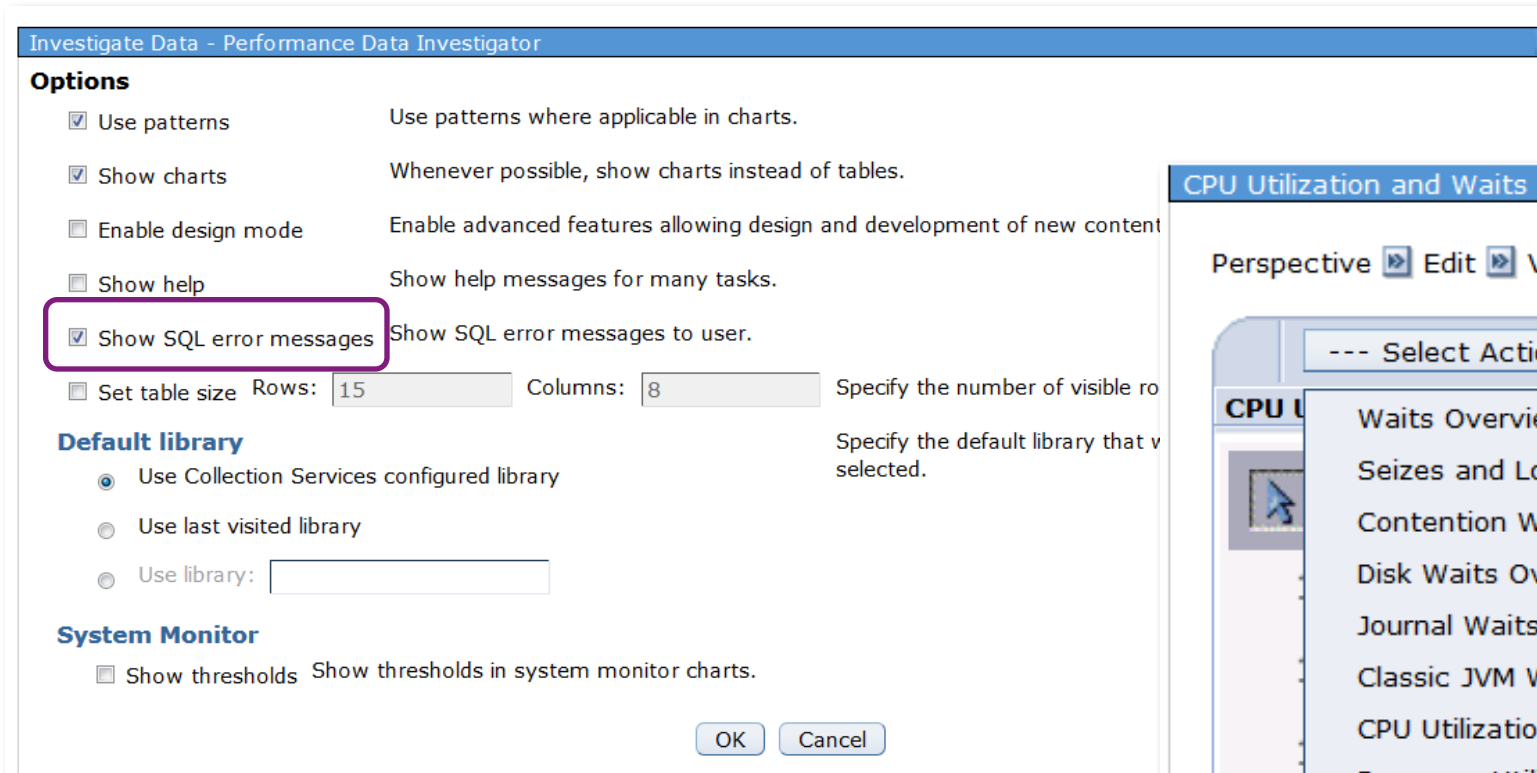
Investigate Data - Performance Data Investigator

Options

Use patterns — Use patterns where applicable in charts.

Show charts — Whenever possible, show charts instead of tables.

Enable design mode — Enable advanced features allowing design and development of new content

Show help — Show help messages for many tasks.

Show SQL error messages — Show SQL error messages to user.

Set table size Rows: 15 Columns: 8 — Specify the number of visible ro

Default library

Specify the default library that w selected.

Use Collection Services configured library

Use last visited library

Use library:

System Monitor

Show thresholds — Show thresholds in system monitor charts.

OK Cancel

CPU Utilization and Waits

Perspective Edit V

--- Select Actio

CPU U

Waits Overvie

Seizes and Lo

Contention W

Disk Waits Ov

Journal Waits

Classic JVM W

CPU Utilizatio